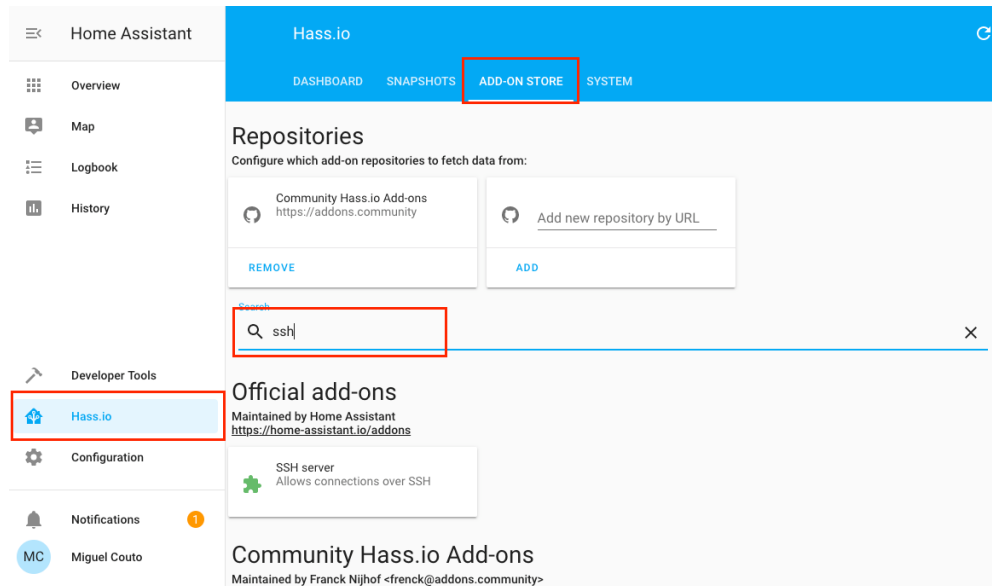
Home Assistant

Overview

Map

Logbook

History

Developer Tools

Hass.io

Configuration

Notifications 1

MC Miguel Couto

Hass.io

DASHBOARD SNAPSHOTS ADD-ON STORE SYSTEM

Repositories

Configure which add-on repositories to fetch data from:

Community Hass.io Add-ons
https://addons.community

REMOVE

Add new repository by URL

ADD

Search

ssh

Official add-ons

Maintained by Home Assistant
https://home-assistant.io/addons

SSH server
Allows connections over SSH

Community Hass.io Add-ons

Maintained by Franck Nijhof <frenck@addons.community>